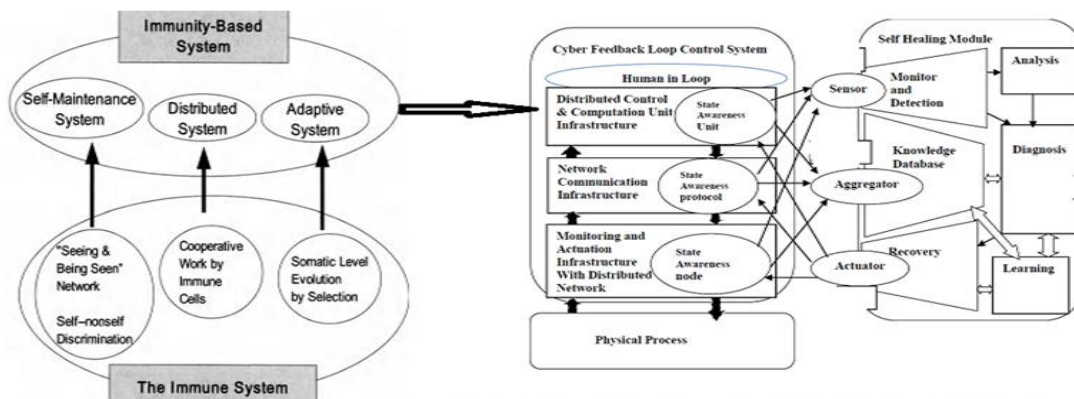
Immunity-Based System

Self-Maintenance System

Distributed System

Adaptive System

"Seeing & Being Seen" Network

Self–nonself Discrimination

Cooperative Work by Immune Cells

Somatic Level Evolution by Selection

The Immune System

Cyber Feedback Loop Control System

Human in Loop

Distributed Control & Computation Unit Infrastructure

State Awareness Unit

Network Communication Infrastructure

State Awareness protocol

Monitoring and Actuation Infrastructure With Distributed Network

State Awareness node

Physical Process

Sensor

Aggregator

Actuator

Self Healing Module

Monitor and Detection

Analysis

Knowledge Database

Diagnosis

Recovery

Learning